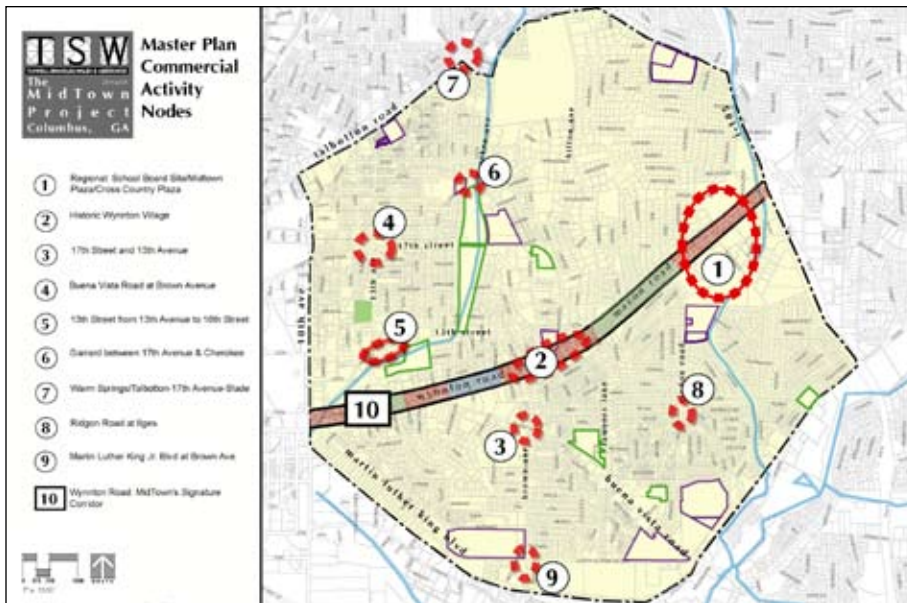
TSW

The MidTown Project Columbus, GA

Master Plan Commercial Activity Nodes

1 Regional: School Board Site/Midtown Plaza/Cross Country Plaza

2 Historic Wynnton Village

3 17th Street and 13th Avenue

4 Buena Vista Road at Brown Avenue

5 13th Street from 13th Avenue to 18th Street

6 Garrard between 17th Avenue & Cherokee

7 Warm Springs/Talbotton-17th Avenue-Slade

8 Ridgon Road at Illges

9 Martin Luther King Jr. Blvd at Brown Ave

10 Wynnton Road: MidTown's Signature Corridor

talbotton road

hilton ave

17th street

13th street

13th ave

10th ave

macon road

wynnton road

brown ave

buena vista road

martin luther king blvd

7

6

4

5

1

2

8

10

3

9